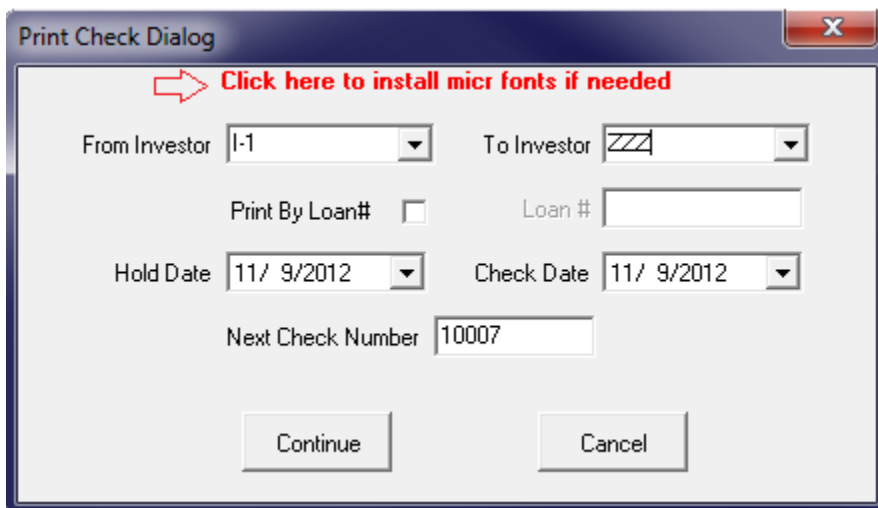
Print Check Dialog

Click here to install micr fonts if needed

From Investor I-1

To Investor ZZZ

Print By Loan#

Loan #

Hold Date 11/ 9/2012

Check Date 11/ 9/2012

Next Check Number 10007

Continue

Cancel